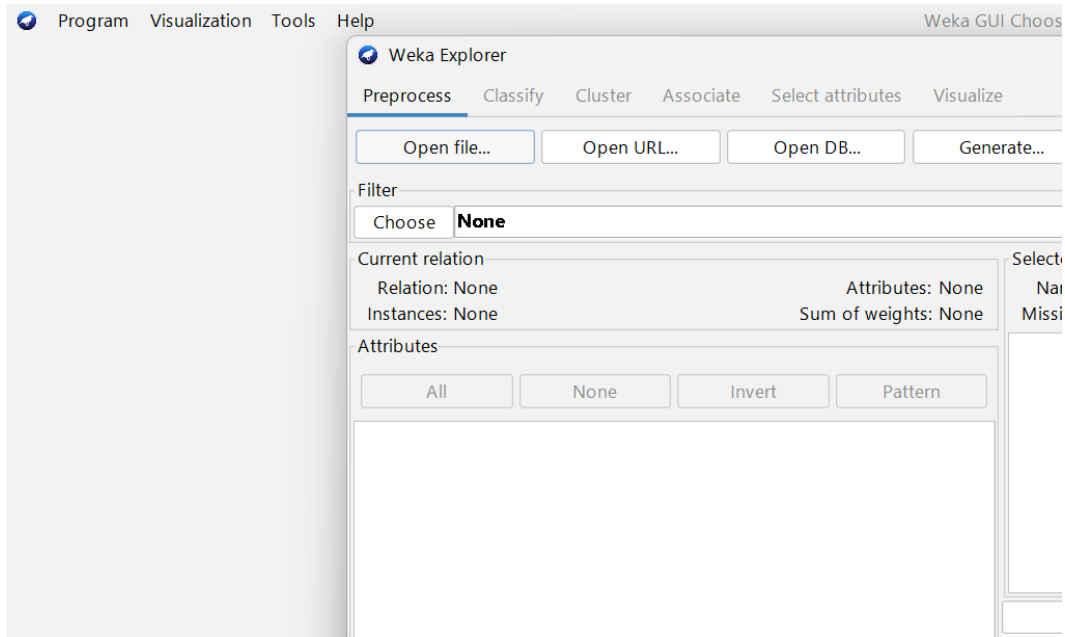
Program Visualization Tools Help

Weka GUI Choos

Weka Explorer

Preprocess Classify Cluster Associate Select attributes Visualize

Open file... Open URL... Open DB... Generate...

Filter

Choose None

Current relation

Relation: None

Instances: None

Attributes: None

Sum of weights: None

Selecte

Nar

Missi

Attributes

All None Invert Pattern